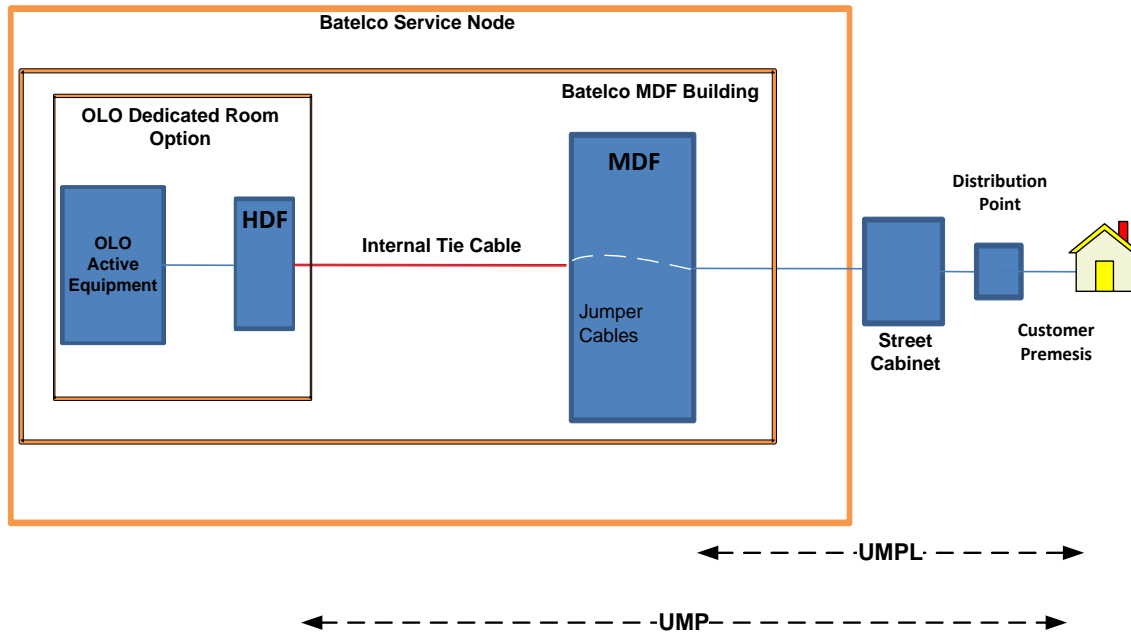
Batelco Service Node

Batelco MDF Building

OLO Dedicated Room Option

OLO Active Equipment

HDF

Internal Tie Cable

MDF

Jumper Cables

Distribution Point

Street Cabinet

Customer Premesis

UMPL

UMP